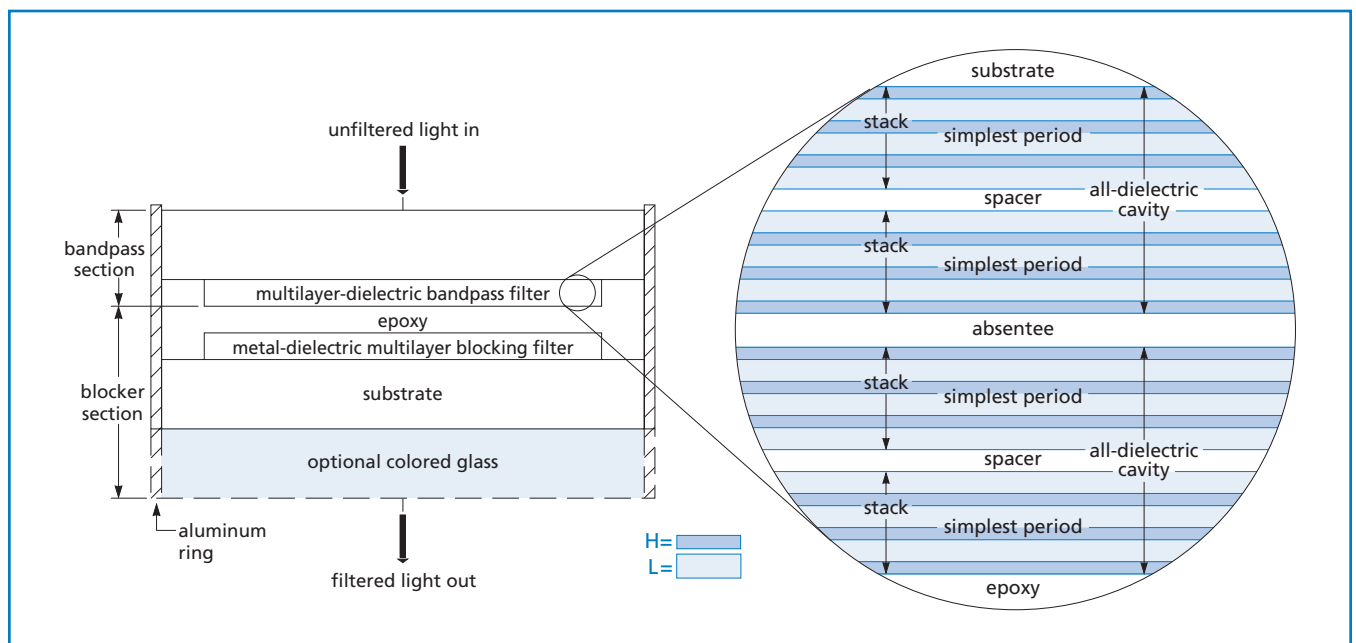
unfiltered light in

bandpass section

multilayer-dielectric bandpass filter

epoxy

metal-dielectric multilayer blocking filter

blocker section

substrate

optional colored glass

aluminum ring

filtered light out

H=
L=

substrate

stack

simplest period

spacer

all-dielectric cavity

stack

simplest period

absentee

stack

simplest period

spacer

all-dielectric cavity

stack

simplest period

epoxy